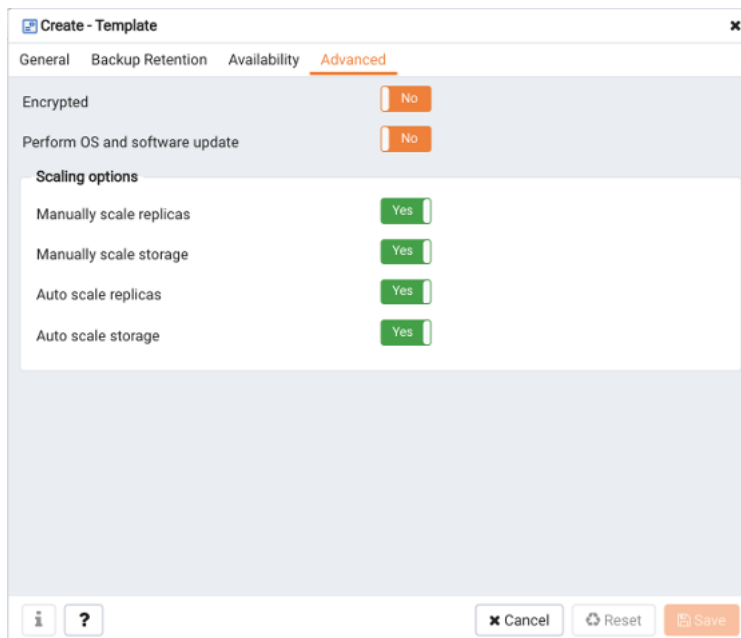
Create - Template

General Backup Retention Availability Advanced

Encrypted No

Perform OS and software update No

Scaling options

Manually scale replicas Yes

Manually scale storage Yes

Auto scale replicas Yes

Auto scale storage Yes

i ? Cancel Reset Save